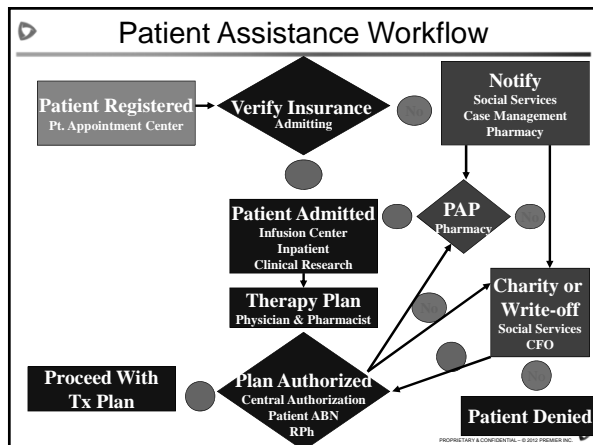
Patient Assistance Workflow

Patient Registered
Pt. Appointment Center

Verify Insurance
Admitting

No

Notify
Social Services
Case Management
Pharmacy

Patient Admitted
Infusion Center
Inpatient
Clinical Research

PAP
Pharmacy

No

Therapy Plan
Physician & Pharmacist

Charity or Write-off
Social Services
CFO

No

Proceed With Tx Plan

Plan Authorized
Central Authorization
Patient ABN
RPh

No

Patient Denied

PROPRIETARY & CONFIDENTIAL – © 2012 PREMIER INC.